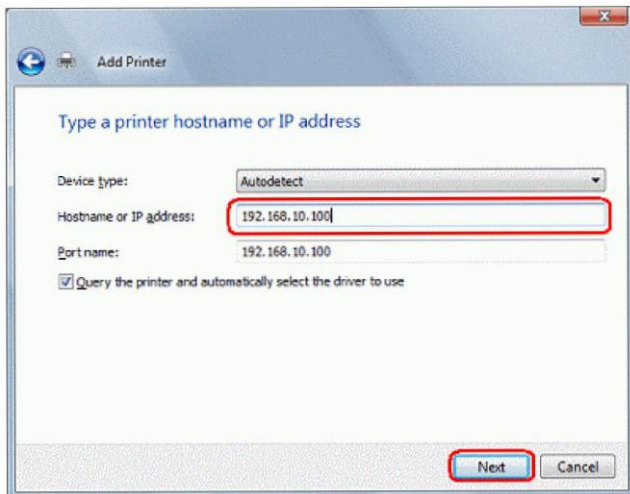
Add Printer

Type a printer hostname or IP address

Device type: Autodetect

Hostname or IP address: 192.168.10.100

Port name: 192.168.10.100

Query the printer and automatically select the driver to use

Next Cancel